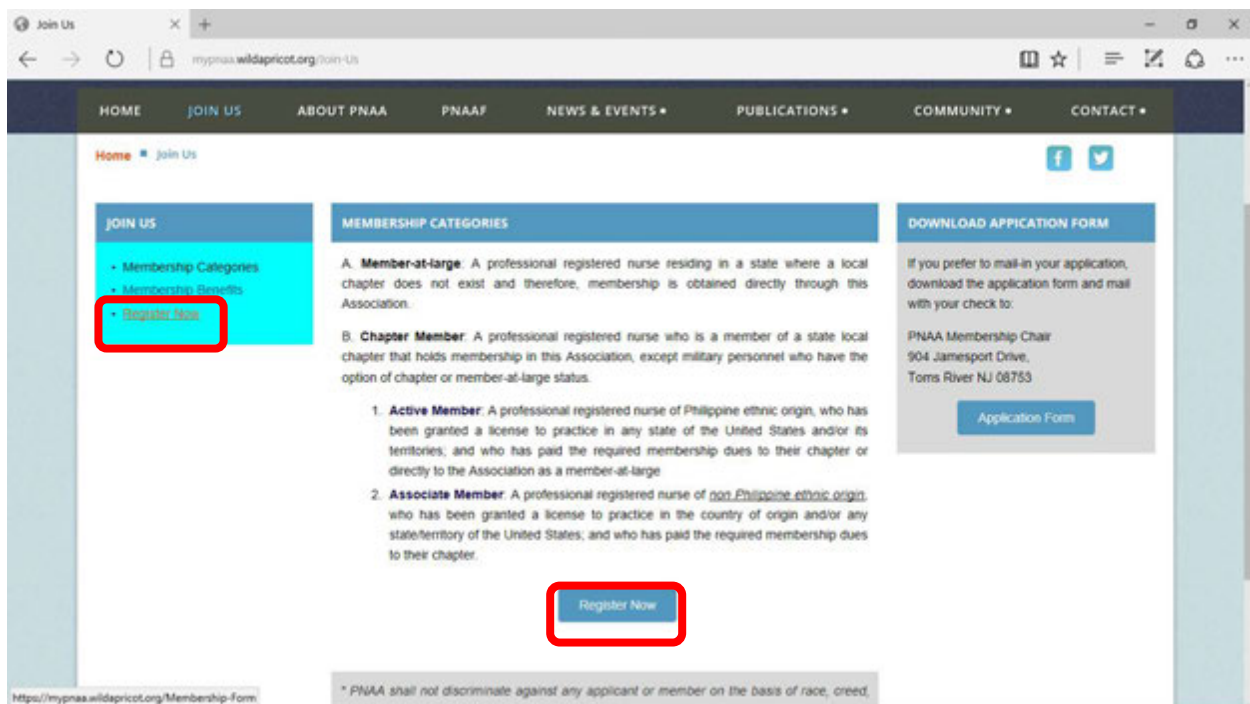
Join Us

mypnaa.wildapricot.org/Join-Us

HOME JOIN US ABOUT PNAA PNAAF NEWS & EVENTS • PUBLICATIONS • COMMUNITY • CONTACT •

Home ■ Join Us

JOIN US

• Membership Categories
• Membership Benefits
• Register Now

MEMBERSHIP CATEGORIES

A. **Member-at-large**: A professional registered nurse residing in a state where a local chapter does not exist and therefore, membership is obtained directly through this Association.

B. **Chapter Member**: A professional registered nurse who is a member of a state local chapter that holds membership in this Association, except military personnel who have the option of chapter or member-at-large status.

1. **Active Member**: A professional registered nurse of Philippine ethnic origin, who has been granted a license to practice in any state of the United States and/or its territories; and who has paid the required membership dues to their chapter or directly to the Association as a member-at-large
2. **Associate Member**: A professional registered nurse of non Philippine ethnic origin, who has been granted a license to practice in the country of origin and/or any state/territory of the United States; and who has paid the required membership dues to their chapter.

Register Now

* PNAA shall not discriminate against any applicant or member on the basis of race, creed,

DOWNLOAD APPICATION FORM

If you prefer to mail-in your application, download the application form and mail with your check to:

PNAA Membership Chair
904 Jamesport Drive,
Toms River NJ 08753

Application Form

https://mypnaa.wildapricot.org/Membership-Form